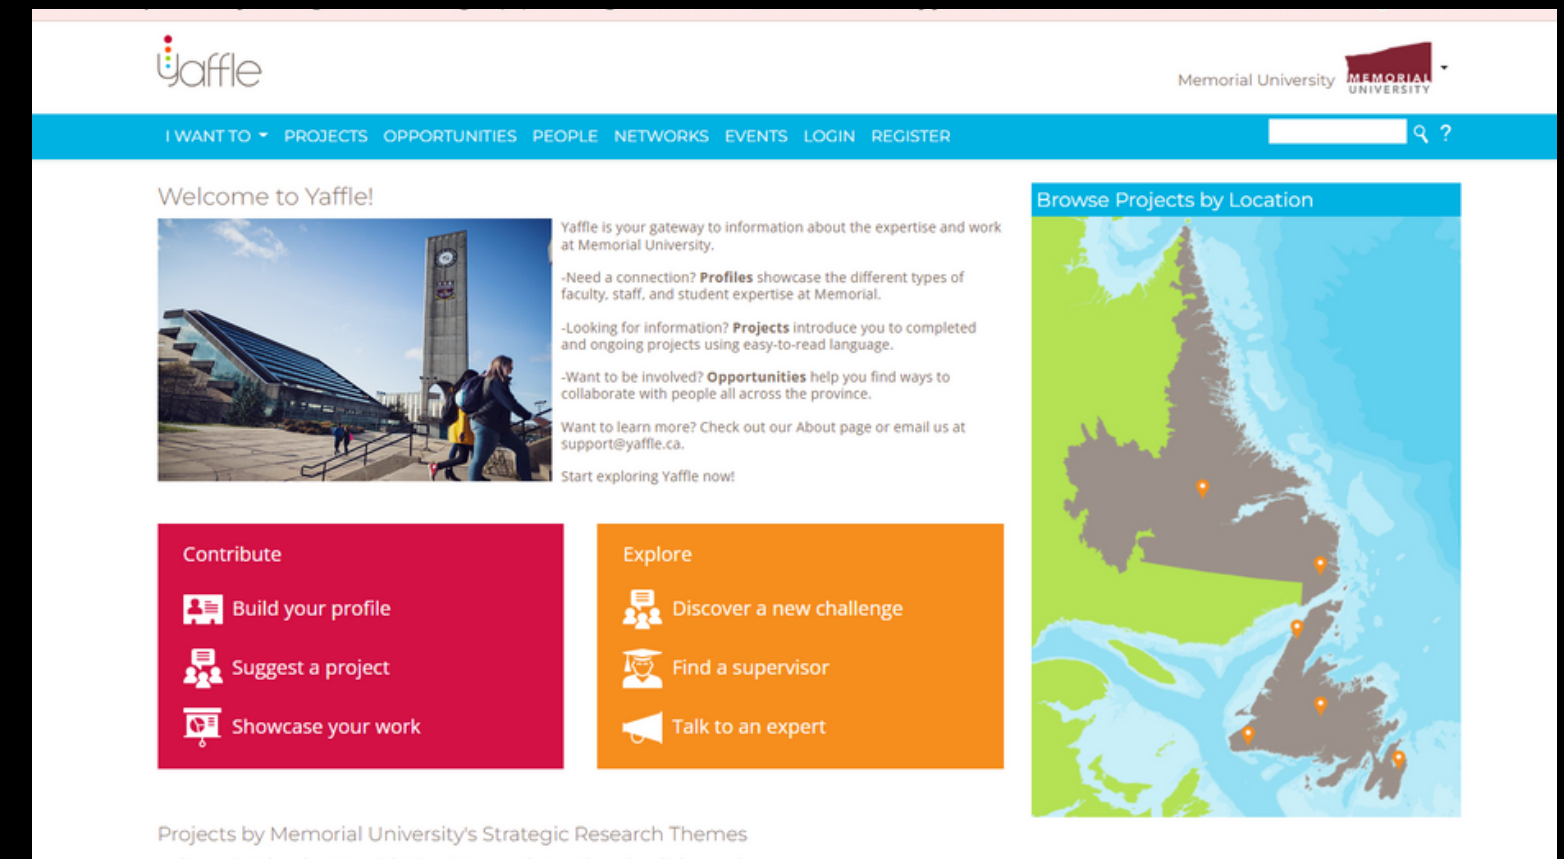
Yaffle

Memorial University MEMORIAL UNIVERSITY

I WANT TO PROJECTS OPPORTUNITIES PEOPLE NETWORKS EVENTS LOGIN REGISTER

?

Welcome to Yaffle!

Yaffle is your gateway to information about the expertise and work at Memorial University.

-Need a connection? **Profiles** showcase the different types of faculty, staff, and student expertise at Memorial.

-Looking for information? **Projects** introduce you to completed and ongoing projects using easy-to-read language.

-Want to be involved? **Opportunities** help you find ways to collaborate with people all across the province.

Want to learn more? Check out our About page or email us at support@yaffle.ca.

Start exploring Yaffle now!

Browse Projects by Location

Contribute

Build your profile

Suggest a project

Showcase your work

Explore

Discover a new challenge

Find a supervisor

Talk to an expert

Projects by Memorial University's Strategic Research Themes